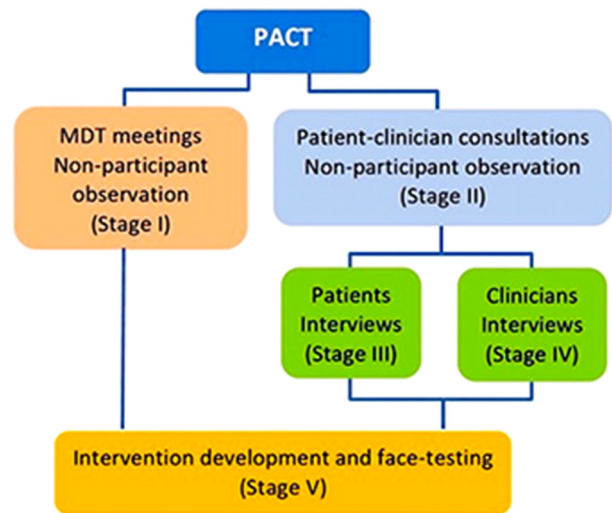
PACT

MDT meetings
Non-participant observation
(Stage I)

Patient-clinician consultations
Non-participant observation
(Stage II)

Patients Interviews
(Stage III)

Clinicians Interviews
(Stage IV)

Intervention development and face-testing
(Stage V)